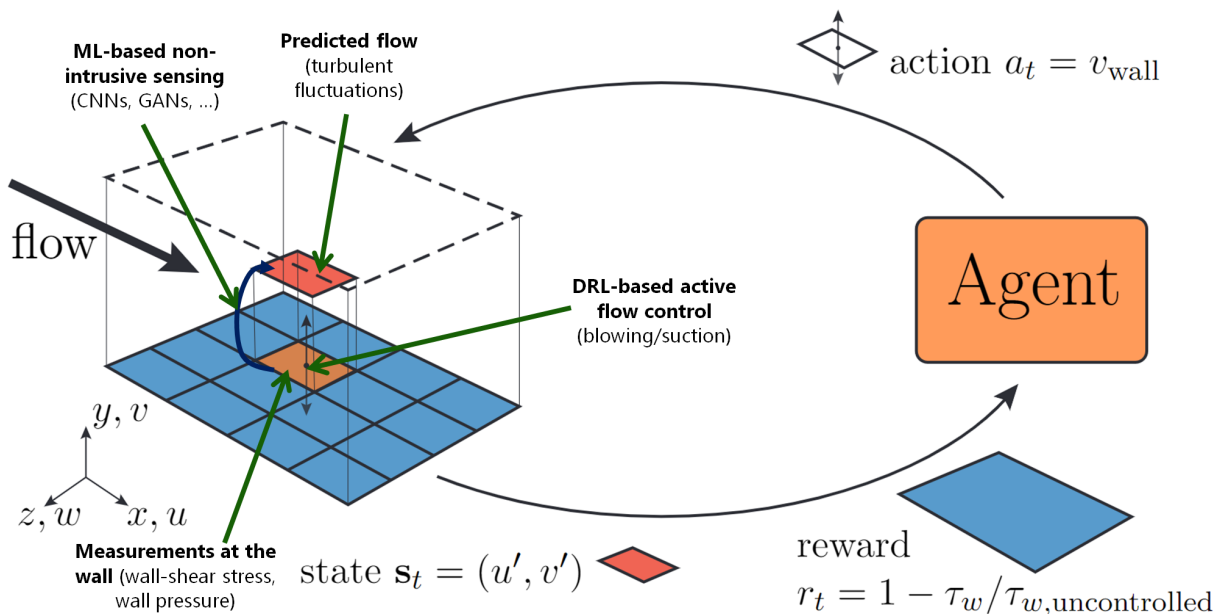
ML-based non-intrusive sensing
(CNNs, GANs, ...)

Predicted flow
(turbulent fluctuations)

action $a_t = v_{\mathrm{wall}}$

flow

Agent

DRL-based active flow control
(blowing/suction)

$y, v$

$z, w$

$x, u$

Measurements at the wall (wall-shear stress, wall pressure)

state $\mathbf{s}_t = (u', v')$

reward
$r_t = 1 - \tau_w / \tau_{w,\mathrm{uncontrolled}}$